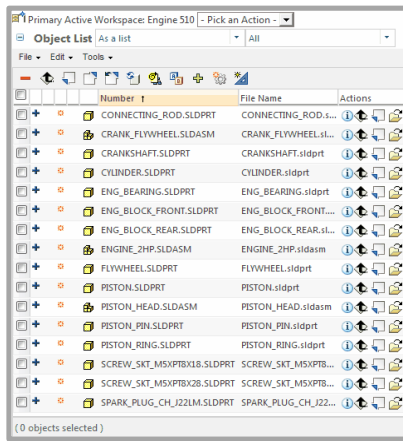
Primary Active Workspace: Engine 510 - Pick an Action -

Object List As a list All

File ▾ Edit ▾ Tools ▾

| Number ↑ | File Name | Actions |
|---|---|---|
| CONNECTING_ROD.SLDPRT | CONNECTING_ROD.s... | |
| CRANK_FLYWHEEL.SLDASM | CRANK_FLYWHEEL.sl... | |
| CRANKSHAFT.SLDPRT | CRANKSHAFT.sldprt | |
| CYLINDER.SLDPRT | CYLINDER.sldprt | |
| ENG_BEARING.SLDPRT | ENG_BEARING.sldprt | |
| ENG_BLOCK_FRONT.SLDPRT | ENG_BLOCK_FRONT.... | |
| ENG_BLOCK_REAR.SLDPRT | ENG_BLOCK_REAR.sl... | |
| ENGINE_2HP.SLDASM | ENGINE_2HP.sldasm | |
| FLYWHEEL.SLDPRT | FLYWHEEL.sldprt | |
| PISTON.SLDPRT | PISTON.sldprt | |
| PISTON_HEAD.SLDASM | PISTON_HEAD.sldasm | |
| PISTON_PIN.SLDPRT | PISTON_PIN.sldprt | |
| PISTON_RING.SLDPRT | PISTON_RING.sldprt | |
| SCREW_SKT_M5XPT8X18.SLDPRT | SCREW_SKT_M5XPT8... | |
| SCREW_SKT_M5XPT8X28.SLDPRT | SCREW_SKT_M5XPT8... | |
| SPARK_PLUG_CH_J22LM.SLDPRT | SPARK_PLUG_CH_J22... | |

( 0 objects selected )